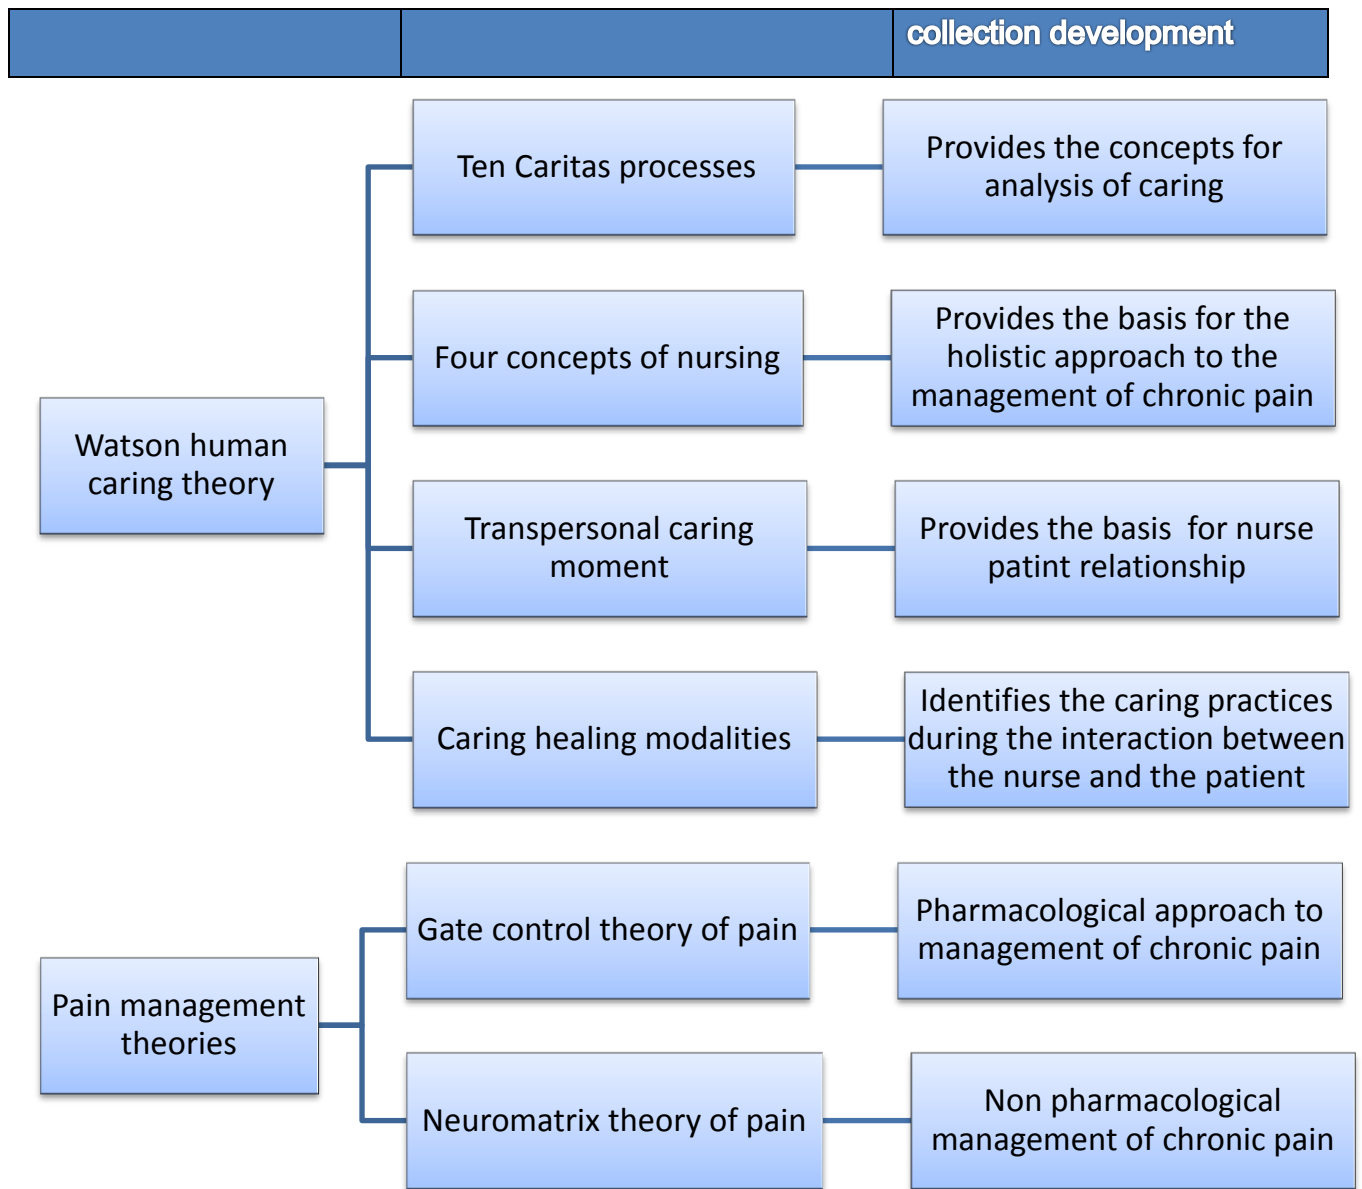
| | | collection development |
|---|---|---|

Watson human caring theory

Ten Caritas processes

Provides the concepts for analysis of caring

Four concepts of nursing

Provides the basis for the holistic approach to the management of chronic pain

Transpersonal caring moment

Provides the basis for nurse patint relationship

Caring healing modalities

Identifies the caring practices during the interaction between the nurse and the patient

Pain management theories

Gate control theory of pain

Pharmacological approach to management of chronic pain

Neuromatrix theory of pain

Non pharmacological management of chronic pain